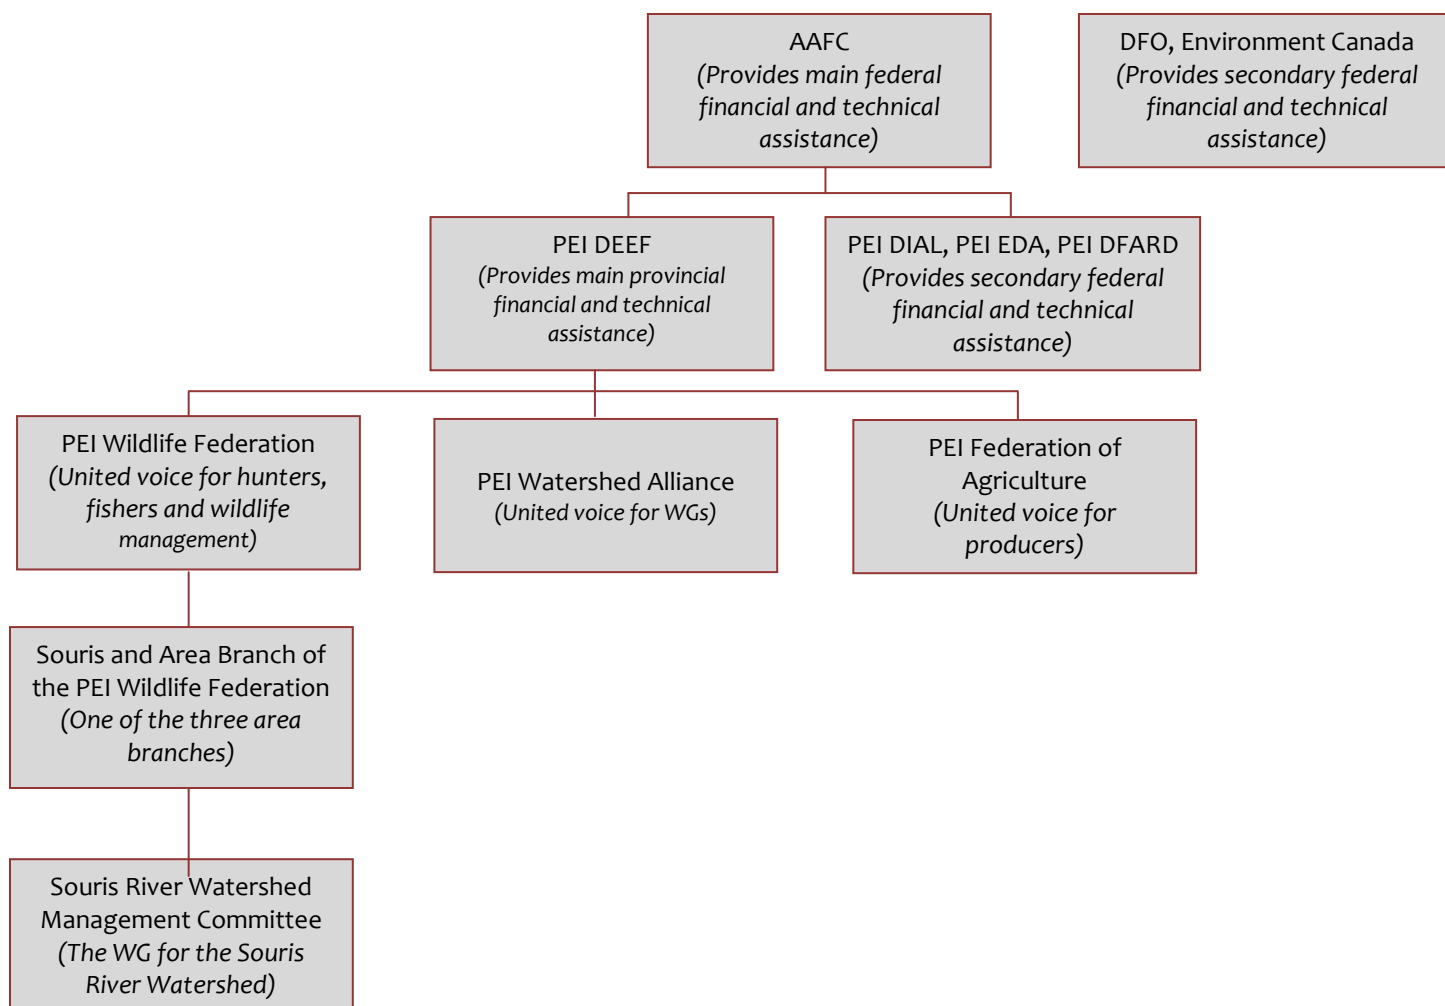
AAFC
(Provides main federal financial and technical assistance)

DFO, Environment Canada
(Provides secondary federal financial and technical assistance)

PEI DEEF
(Provides main provincial financial and technical assistance)

PEI DIAL, PEI EDA, PEI DFARD
(Provides secondary federal financial and technical assistance)

PEI Wildlife Federation
(United voice for hunters, fishers and wildlife management)

PEI Watershed Alliance
(United voice for WGs)

PEI Federation of Agriculture
(United voice for producers)

Souris and Area Branch of the PEI Wildlife Federation
(One of the three area branches)

Souris River Watershed Management Committee
(The WG for the Souris River Watershed)